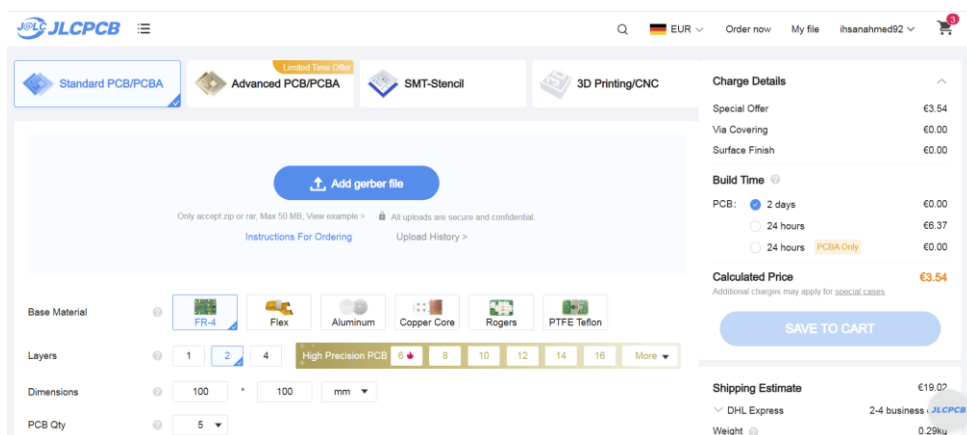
J@LC JLCPCB

EUR Order now My file ihsanahmed92

3

Standard PCB/PCBA

Limited Time Offer

Advanced PCB/PCBA

SMT-Stencil

3D Printing/CNC

Add gerber file

Only accept zip or rar, Max 50 MB, View example > All uploads are secure and confidential.

Instructions For Ordering Upload History >

Base Material

FR-4 Flex Aluminum Copper Core Rogers PTFE Teflon

Layers

1 2 4 High Precision PCB 6 8 10 12 14 16 More

Dimensions

100 * 100 mm

PCB Qty

5

Charge Details

Special Offer €3.54

Via Covering €0.00

Surface Finish €0.00

Build Time

PCB: 2 days €0.00

24 hours €6.37

24 hours PCBA Only €0.00

Calculated Price €3.54

Additional charges may apply for special cases

SAVE TO CART

Shipping Estimate €19.02

DHL Express 2-4 business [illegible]

Weight 0.29kg

JLCPCB